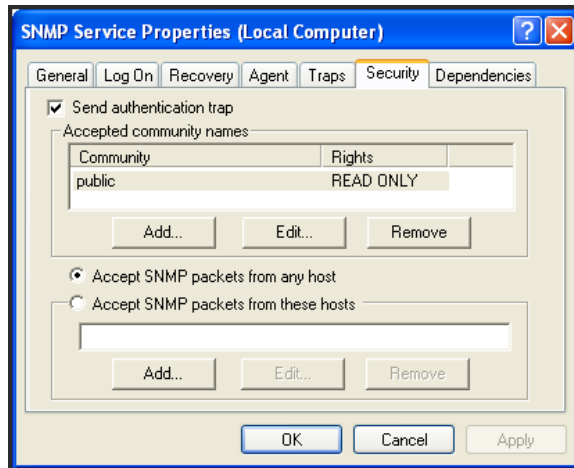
SNMP Service Properties (Local Computer)

? X

General | Log On | Recovery | Agent | Traps | Security | Dependencies

Send authentication trap

Accepted community names

| Community | Rights |
|---|---|
| public | READ ONLY |

Add... Edit... Remove

Accept SNMP packets from any host

Accept SNMP packets from these hosts

Add... Edit... Remove

OK Cancel Apply